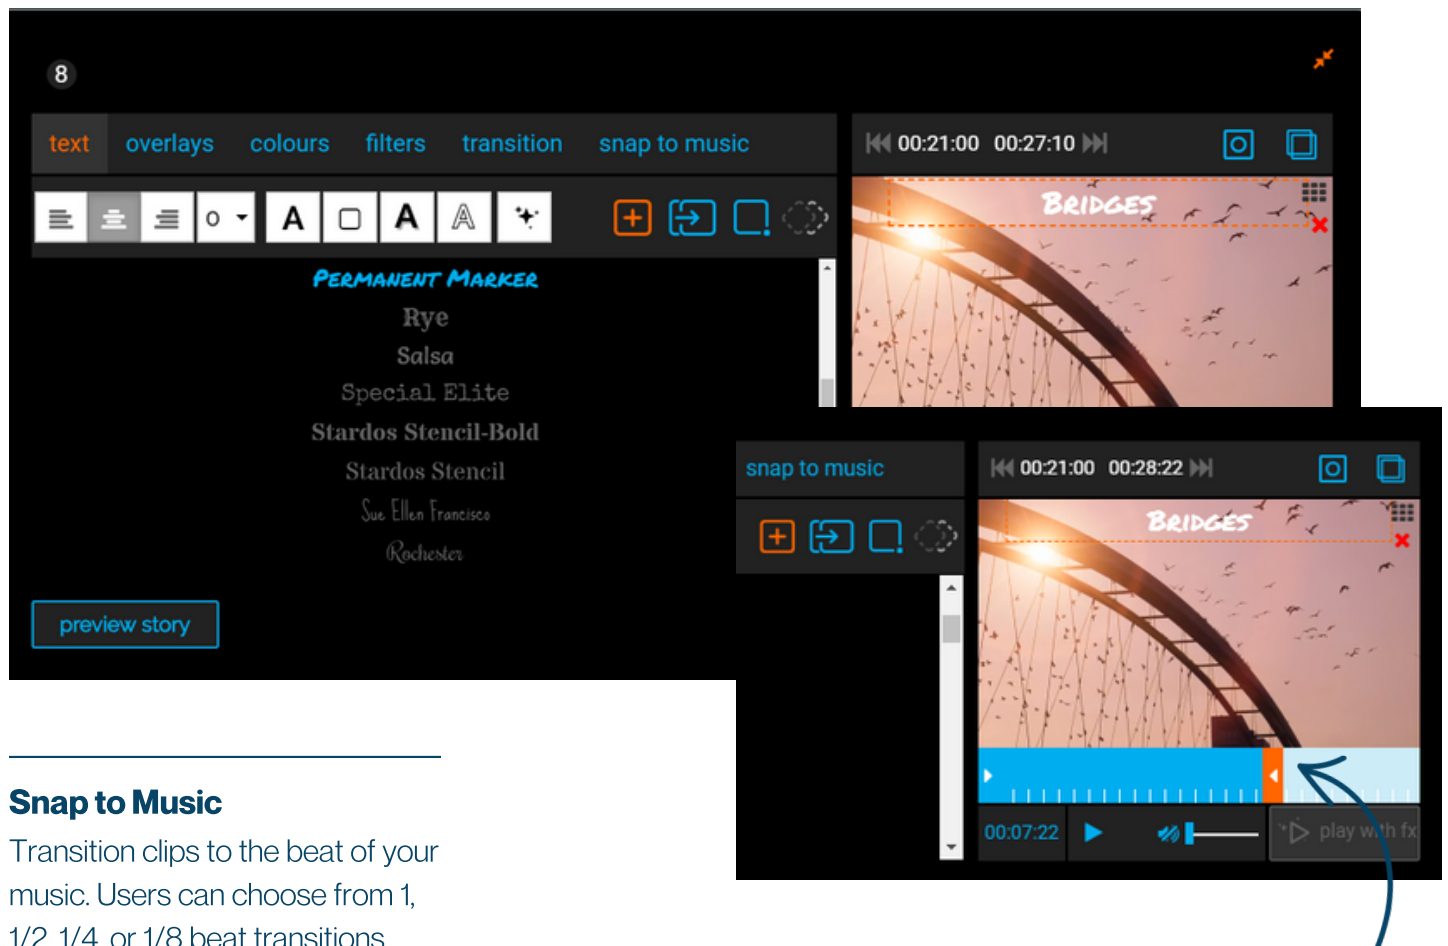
8

text overlays colours filters transition snap to music

00:21:00 00:27:10

0

BRIDGES

PERMANENT MARKER
Rye
Salsa
Special Elite
Stardos Stencil-Bold
Stardos Stencil
Sue Ellen Francisco
Rochester

preview story

snap to music

00:21:00 00:28:22

BRIDGES

00:07:22

play with fx

Snap to Music

Transition clips to the beat of your music. Users can choose from 1, 1/2, 1/4, or 1/8 beat transitions